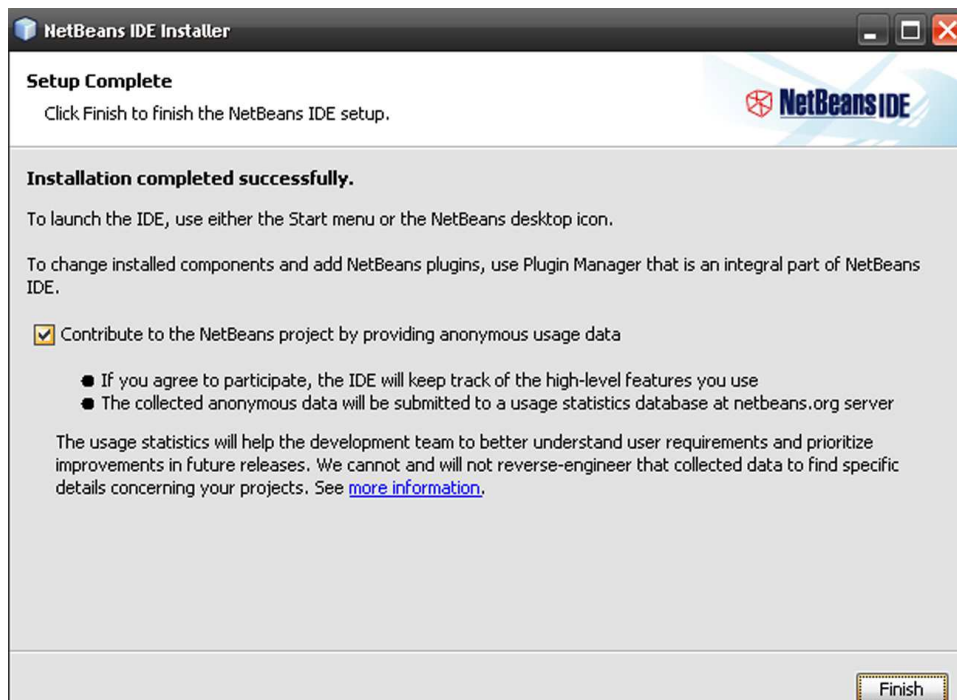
NetBeans IDE Installer

Setup Complete

Click Finish to finish the NetBeans IDE setup.

NetBeans IDE

Installation completed successfully.

To launch the IDE, use either the Start menu or the NetBeans desktop icon.

To change installed components and add NetBeans plugins, use Plugin Manager that is an integral part of NetBeans IDE.

Contribute to the NetBeans project by providing anonymous usage data

- If you agree to participate, the IDE will keep track of the high-level features you use
- The collected anonymous data will be submitted to a usage statistics database at netbeans.org server

The usage statistics will help the development team to better understand user requirements and prioritize improvements in future releases. We cannot and will not reverse-engineer that collected data to find specific details concerning your projects. See more information.

Finish